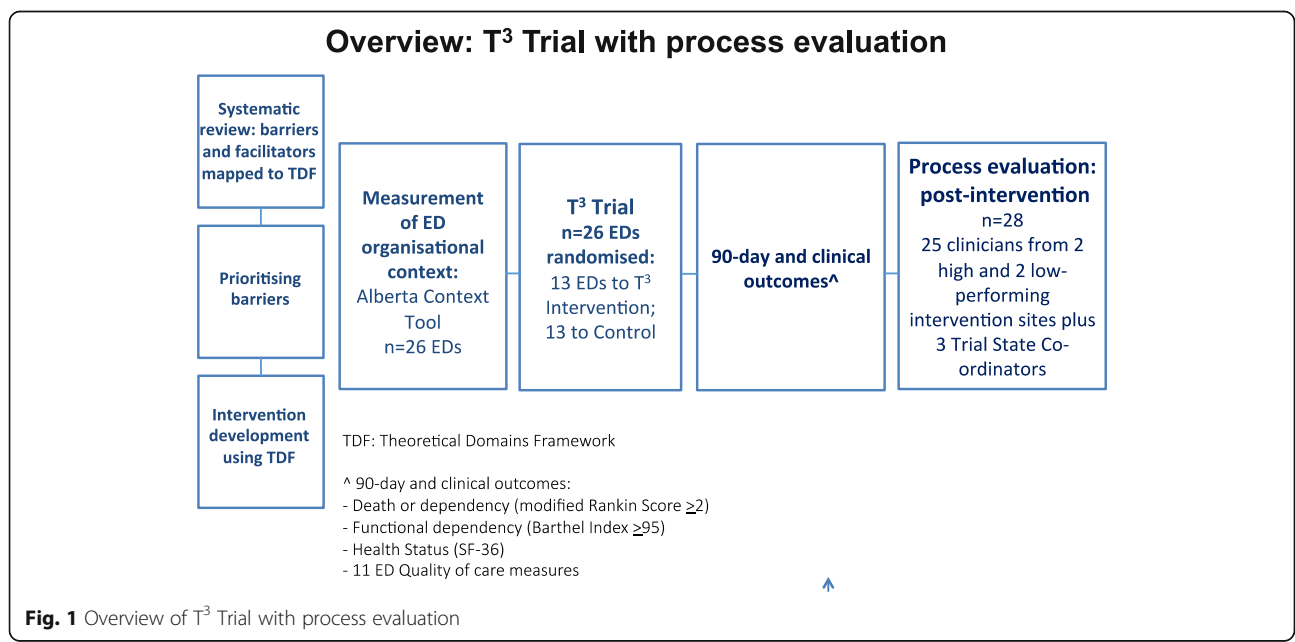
Overview: T$^3$ Trial with process evaluation

Systematic review: barriers and facilitators mapped to TDF

Prioritising barriers

Intervention development using TDF

Measurement of ED organisational context: Alberta Context Tool n=26 EDs

T$^3$ Trial n=26 EDs randomised: 13 EDs to T$^3$ Intervention; 13 to Control

90-day and clinical outcomes^

Process evaluation: post-intervention n=28 25 clinicians from 2 high and 2 low-performing intervention sites plus 3 Trial State Co-ordinators

TDF: Theoretical Domains Framework

^ 90-day and clinical outcomes:
- Death or dependency (modified Rankin Score $\geq$2)
- Functional dependency (Barthel Index $\geq$95)
- Health Status (SF-36)
- 11 ED Quality of care measures

Fig. 1 Overview of T$^3$ Trial with process evaluation